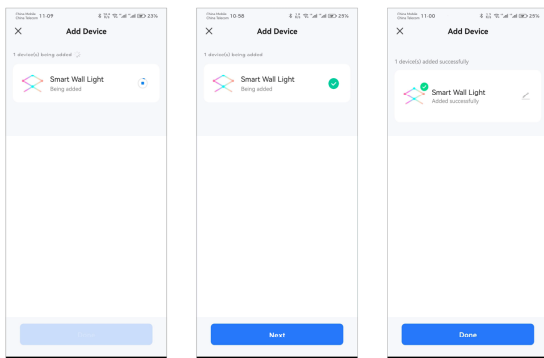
China Mobile
China Telecom 11:09
23%

Add Device

1 device(s) being added

Smart Wall Light
Being added

China Mobile
China Telecom 10:58
23%

Add Device

1 device(s) being added

Smart Wall Light
Being added

Next

China Mobile
China Telecom 11:00
23%

Add Device

1 device(s) added successfully

Smart Wall Light
Added successfully

Done